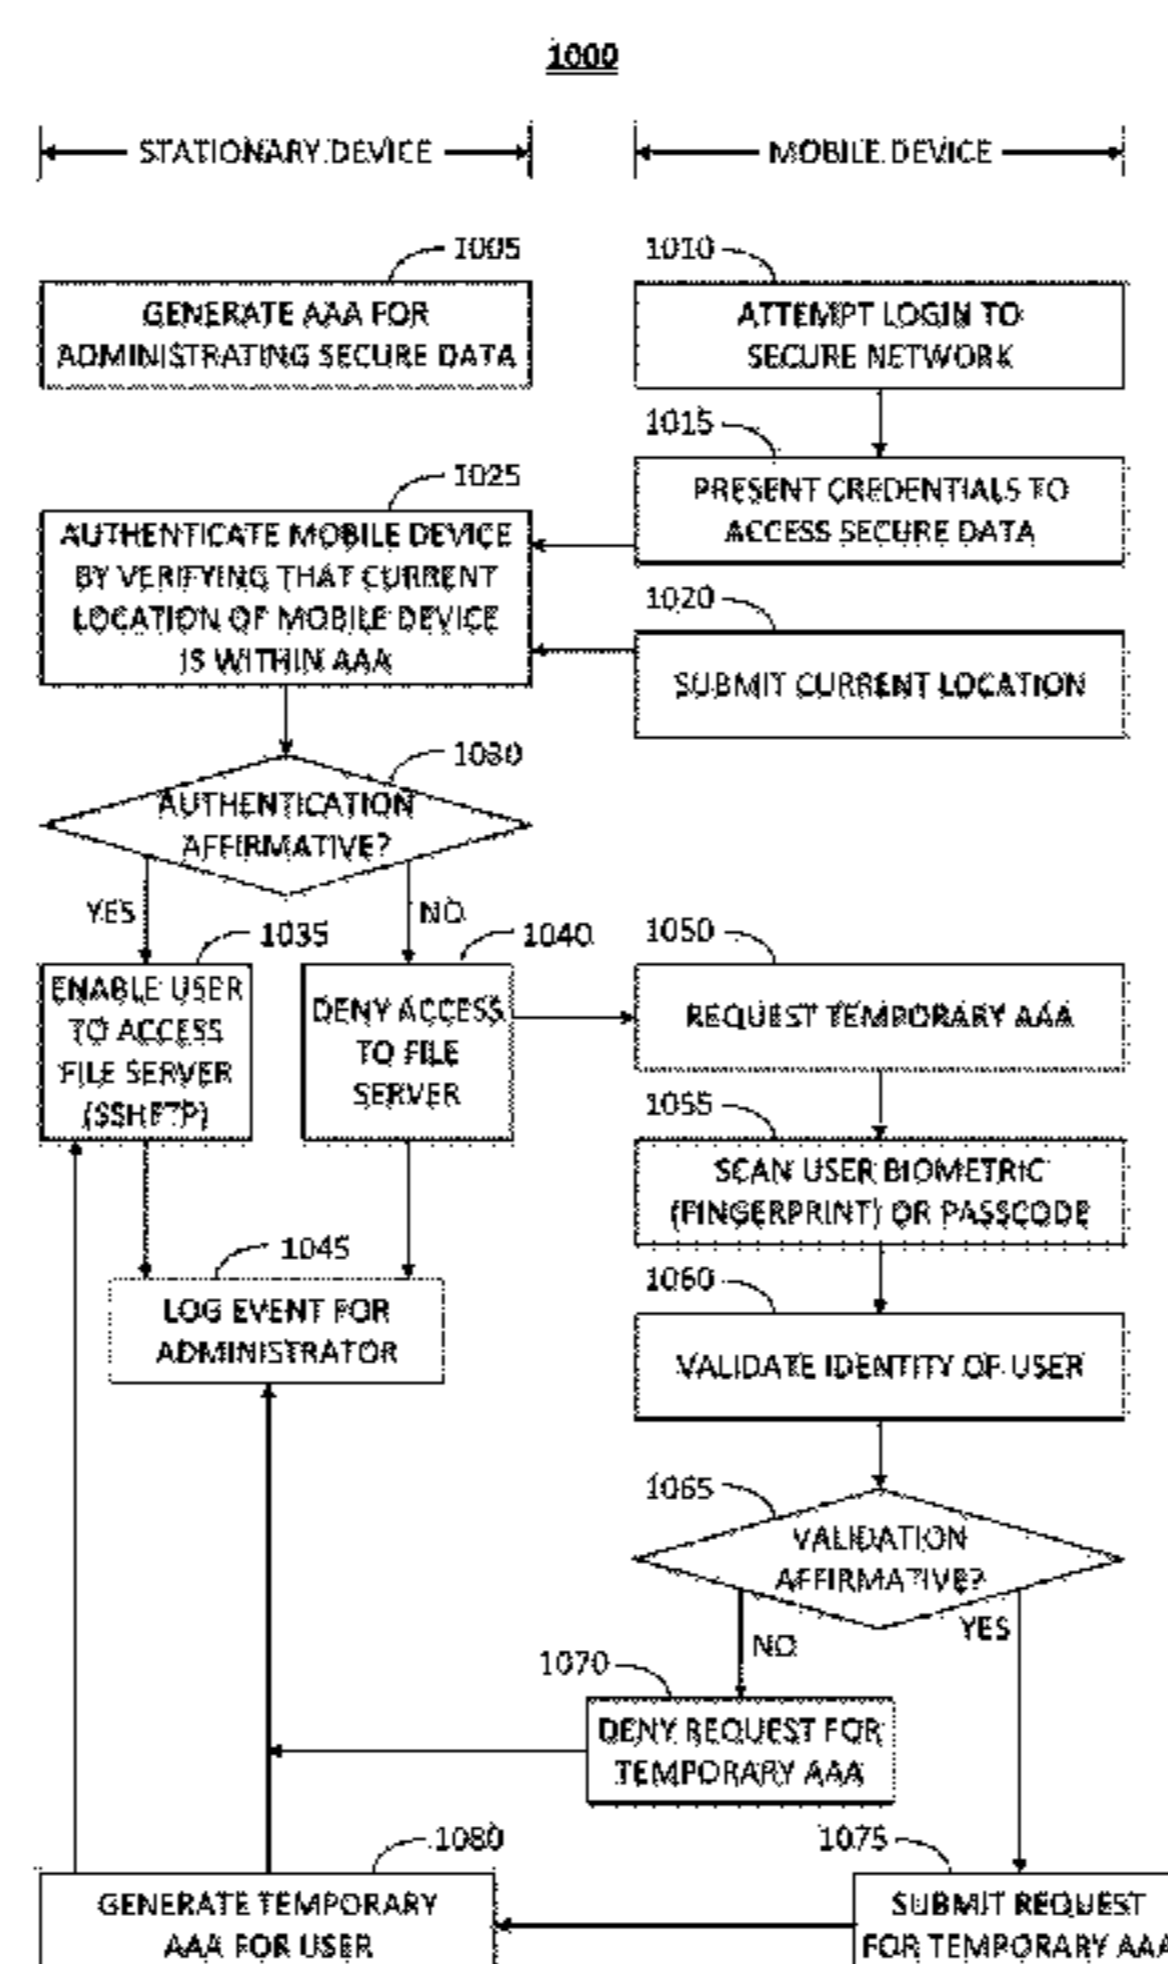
1000

STATIONARY DEVICE

MOBILE DEVICE

1005

GENERATE AAA FOR ADMINISTRATING SECURE DATA

1010

ATTEMPT LOGIN TO SECURE NETWORK

1015

PRESENT CREDENTIALS TO ACCESS SECURE DATA

1025

AUTHENTICATE MOBILE DEVICE BY VERIFYING THAT CURRENT LOCATION OF MOBILE DEVICE IS WITHIN AAA

1020

SUBMIT CURRENT LOCATION

1030

AUTHENTICATION AFFIRMATIVE?

YES

NO

1035

ENABLE USER TO ACCESS FILE SERVER (SSHFTP)

1040

DENY ACCESS TO FILE SERVER

1050

REQUEST TEMPORARY AAA

1055

SCAN USER BIOMETRIC (FINGERPRINT) OR PASSCODE

1045

LOG EVENT FOR ADMINISTRATOR

1060

VALIDATE IDENTITY OF USER

1065

VALIDATION AFFIRMATIVE?

YES

NO

1070

DENY REQUEST FOR TEMPORARY AAA

1080

GENERATE TEMPORARY AAA FOR USER

1075

SUBMIT REQUEST FOR TEMPORARY AAA